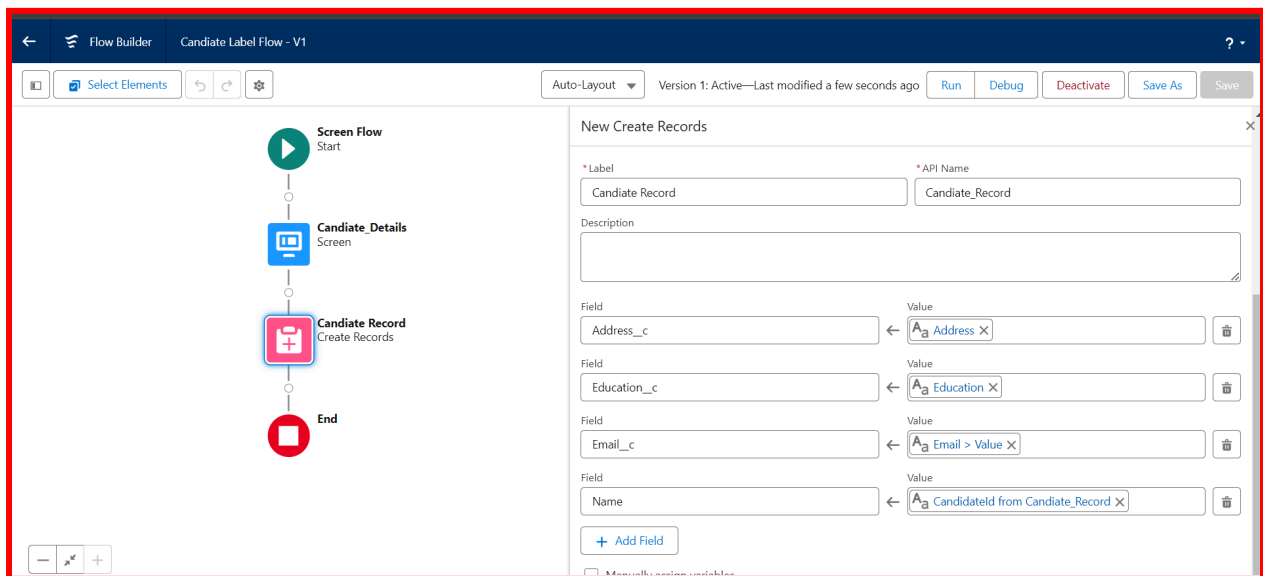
Flow Builder Candiate Label Flow - V1

?

Select Elements

Auto-Layout

Version 1: Active—Last modified a few seconds ago

Run Debug Deactivate Save As Save

Screen Flow
Start

Candiate_Details
Screen

Candiate Record
Create Records

End

New Create Records

*Label
Candiate Record

*API Name
Candiate_Record

Description

Field
Address__c
Value
Address

Field
Education__c
Value
Education

Field
Email__c
Value
Email > Value

Field
Name
Value
CandidateId from Candiate_Record

Add Field

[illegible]